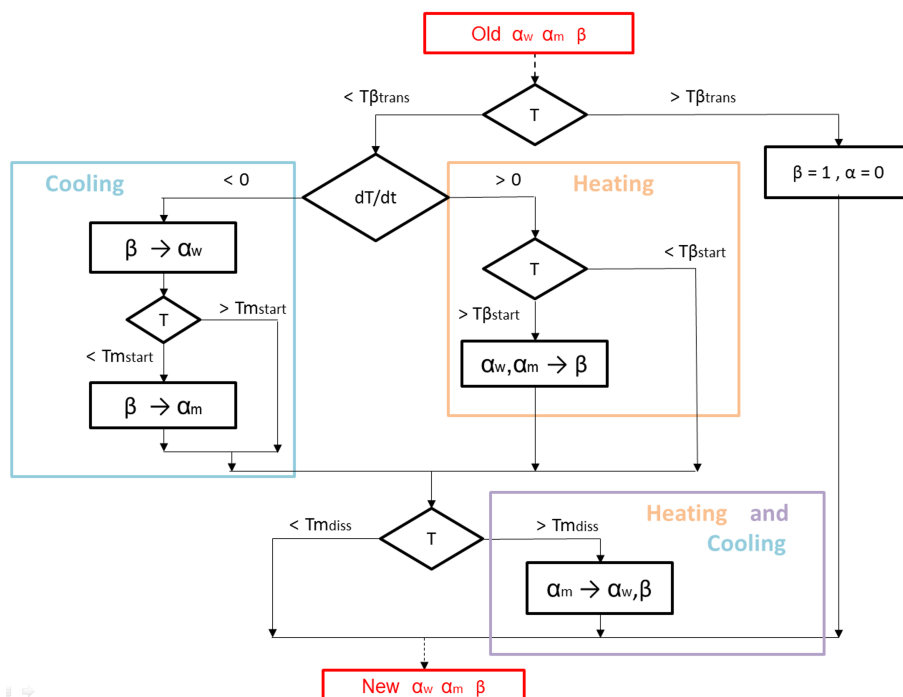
Old $\alpha_w$ $\alpha_m$ $\beta$

< Tβtrans

T

> Tβtrans

Cooling

< 0

dT/dt

> 0

Heating

β = 1 , α = 0

$\beta \rightarrow \alpha_w$

T

< Tβstart

T

> Tmstart

> Tβstart

< Tmstart

$\alpha_w, \alpha_m \rightarrow \beta$

$\beta \rightarrow \alpha_m$

Heating and Cooling

< Tmdiss

T

> Tmdiss

$\alpha_m \rightarrow \alpha_w, \beta$

New $\alpha_w$ $\alpha_m$ $\beta$